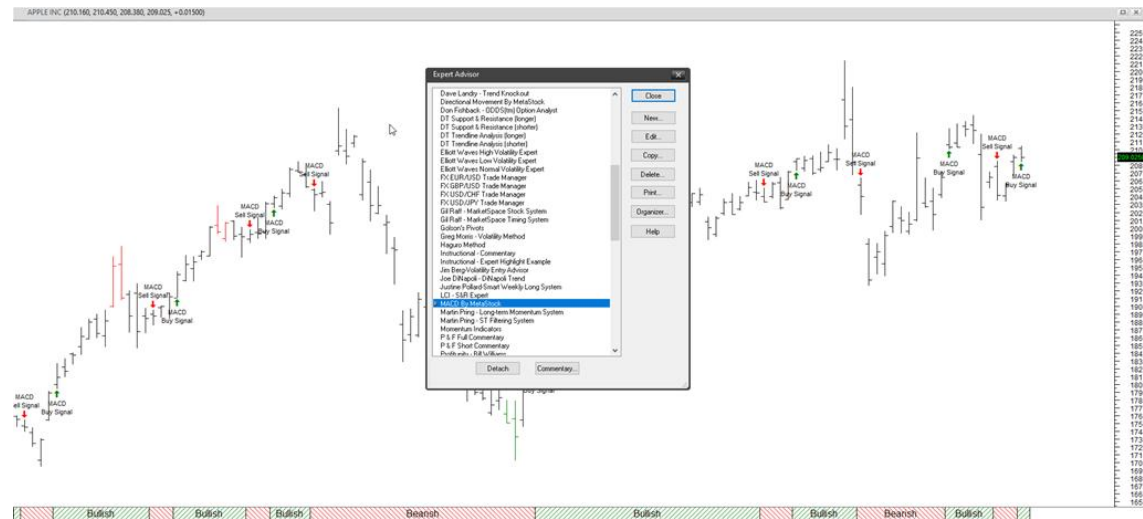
APPLE INC (210.160, 210.450, 208.380, 209.025, +0.01500)

Expert Advisor

Dave Landry - Trend Knockout
Directional Movement By MetaStock
Don Fishback - ODDS(tm) Option Analyst
DT Support & Resistance (longer)
DT Support & Resistance (shorter)
DT Trendline Analysis (longer)
DT Trendline Analysis (shorter)
Elliott Waves High Volatility Expert
Elliott Waves Low Volatility Expert
Elliott Waves Normal Volatility Expert
FX:EUR/USD Trade Manager
FX:GBP/USD Trade Manager
FX:USD/CHF Trade Manager
FX:USD/JPY Trade Manager
Gil Raff - MarketSpace Stock System
Gil Raff - MarketSpace Timing System
Golson's Pivots
Greg Morris - Volatility Method
Haguro Method
Instructional - Commentary
Instructional - Expert Highlight Example
Jim Berg-Volatility Entry Advisor
Joe DiNapoli - DiNapoli Trend
Justine Pollard-Smart Weekly Long System
LCI - S&R Expert
MACD By MetaStock
Martin Pring - Long-term Momentum System
Martin Pring - ST Filtering System
Momentum Indicators
P & F Full Commentary
P & F Short Commentary
Profitunity - Bill Williams

Close
New...
Edit...
Copy...
Delete...
Print...
Organizer...
Help

Detach
Commentary...

MACD Sell Signal
MACD Buy Signal
MACD Sell Signal
MACD Buy Signal
MACD Sell Signal
MACD Buy Signal
MACD Sell Signal
Buy Signal
MACD Sell Signal
MACD Buy Signal
MACD Sell Signal
MACD Buy Signal
MACD Sell Signal
MACD Buy Signal

225 224 223 222 221 220 219 218 217 216 215 214 213 212 211 210 209.025 208 207 206 205 204 203 202 201 200 199 198 197 196 195 194 193 192 191 190 189 188 187 186 185 184 183 182 181 180 179 178 177 176 175 174 173 172 171 170 169 168 167 166 165

Bullish Bullish Bullish Bearish Bullish Bullish Bearish Bullish